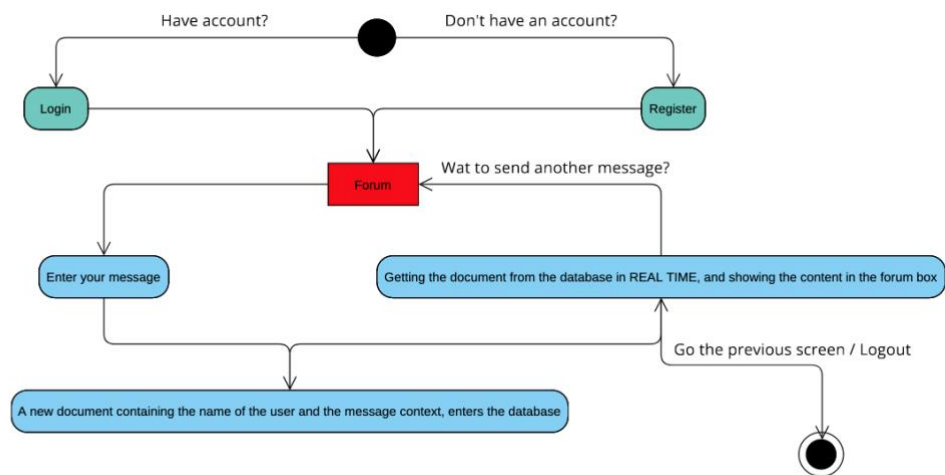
Have account?

Don't have an account?

Login

Register

Forum

Wat to send another message?

Enter your message

Getting the document from the database in REAL TIME, and showing the content in the forum box

Go the previous screen / Logout

A new document containing the name of the user and the message context, enters the database